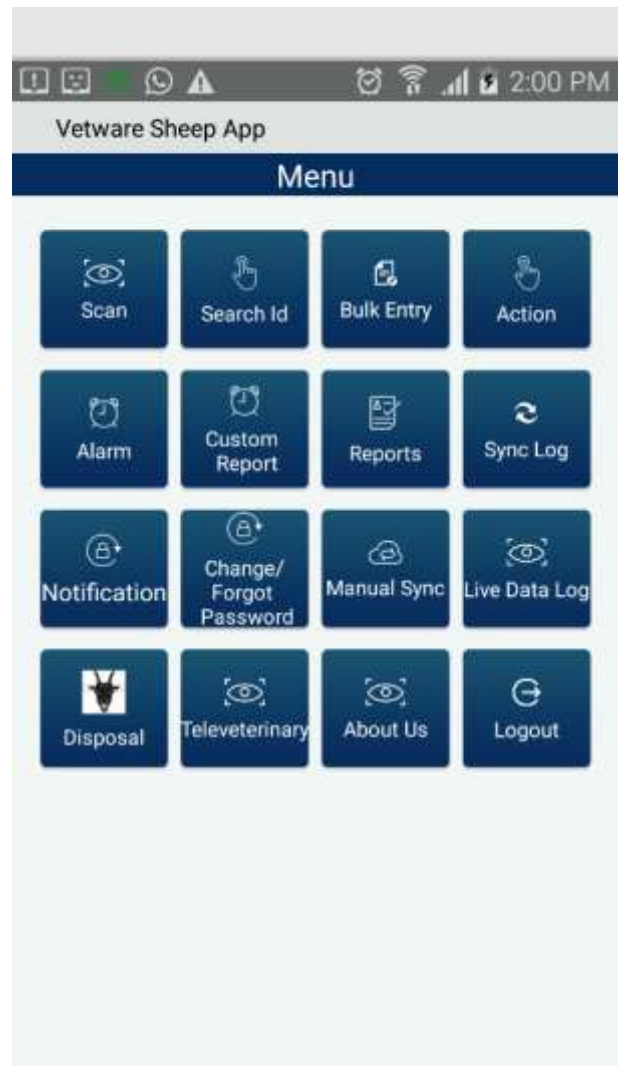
2:00 PM

Vetware Sheep App

Menu

Scan
Search Id
Bulk Entry
Action

Alarm
Custom Report
Reports
Sync Log

Notification
Change/ Forgot Password
Manual Sync
Live Data Log

Disposal
Televeterinary
About Us
Logout